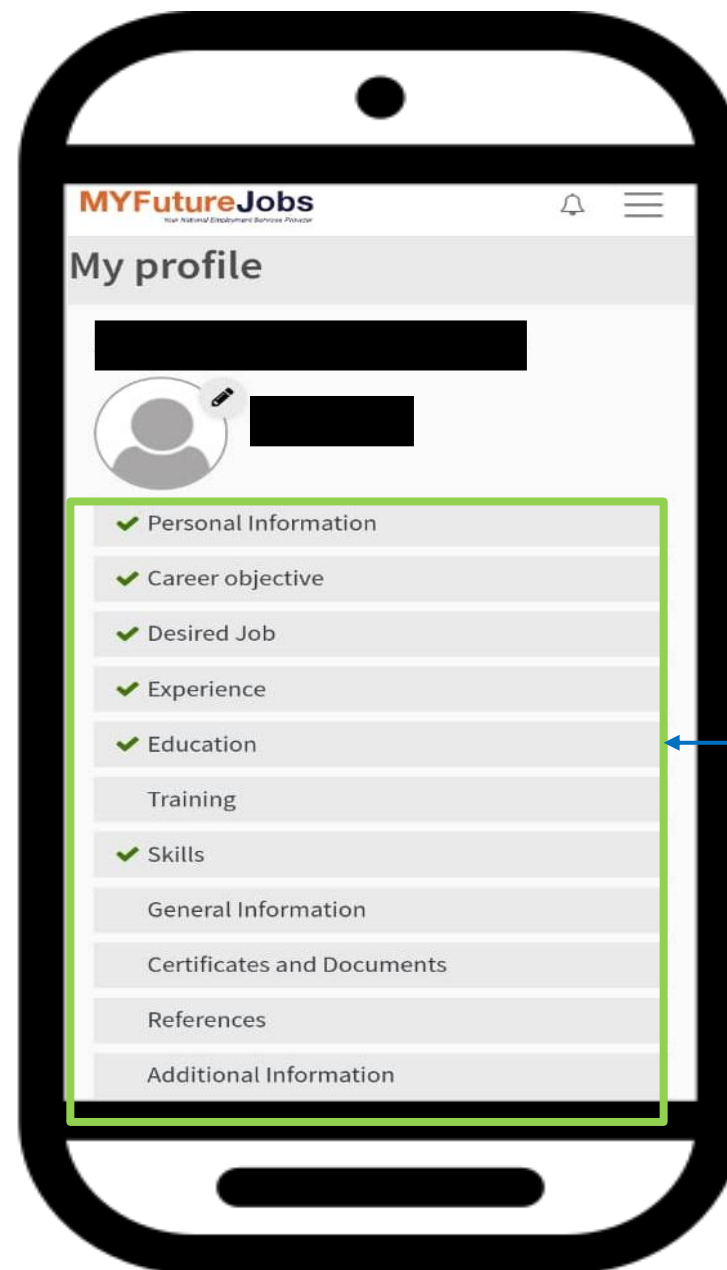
MYFutureJobs
Your National Employment Services Provider

My profile

Personal Information

Career objective

Desired Job

Experience

Education

Training

Skills

General Information

Certificates and Documents

References

Additional Information